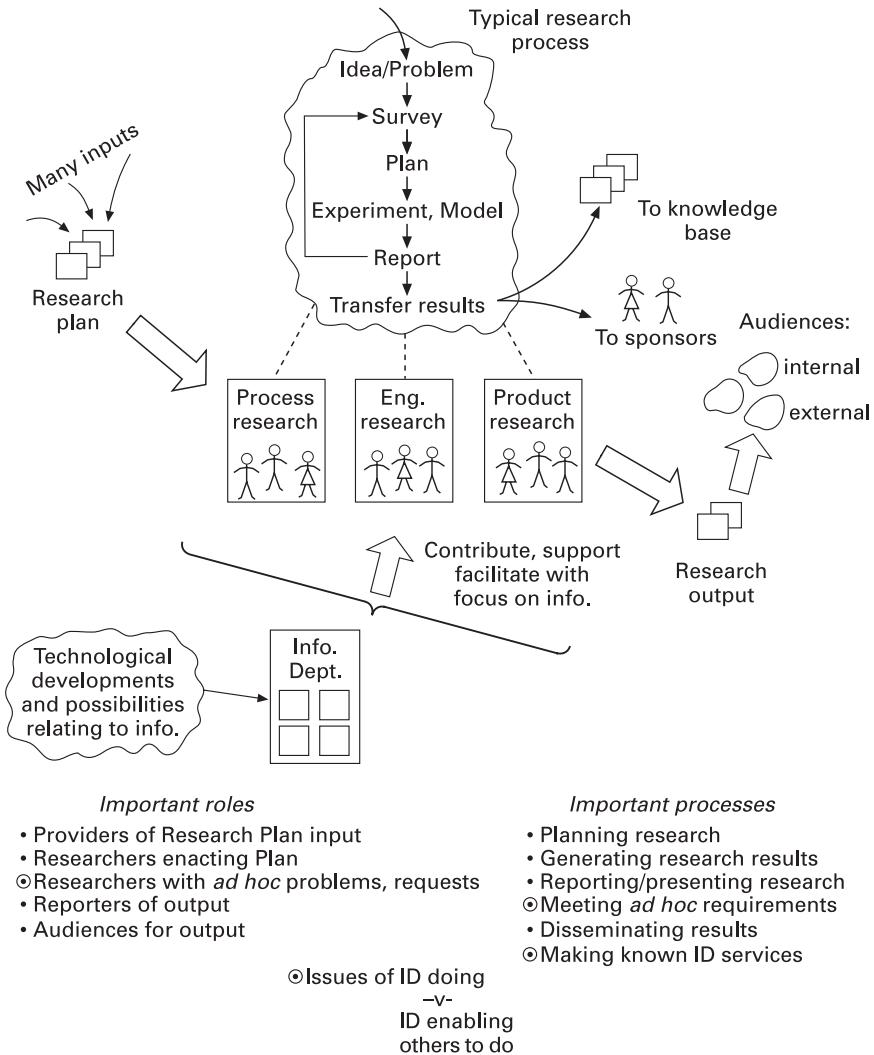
Typical research process

Idea/Problem
Survey
Plan
Experiment, Model
Report
Transfer results

Many inputs

Research plan

To knowledge base

To sponsors

Audiences:
internal
external

Process research

Eng. research

Product research

Contribute, support facilitate with focus on info.

Research output

Technological developments and possibilities relating to info.

Info. Dept.

*Important roles*
• Providers of Research Plan input
• Researchers enacting Plan
⊙Researchers with *ad hoc* problems, requests
• Reporters of output
• Audiences for output

*Important processes*
• Planning research
• Generating research results
• Reporting/presenting research
⊙Meeting *ad hoc* requirements
• Disseminating results
⊙Making known ID services

⊙Issues of ID doing
–v-
ID enabling others to do